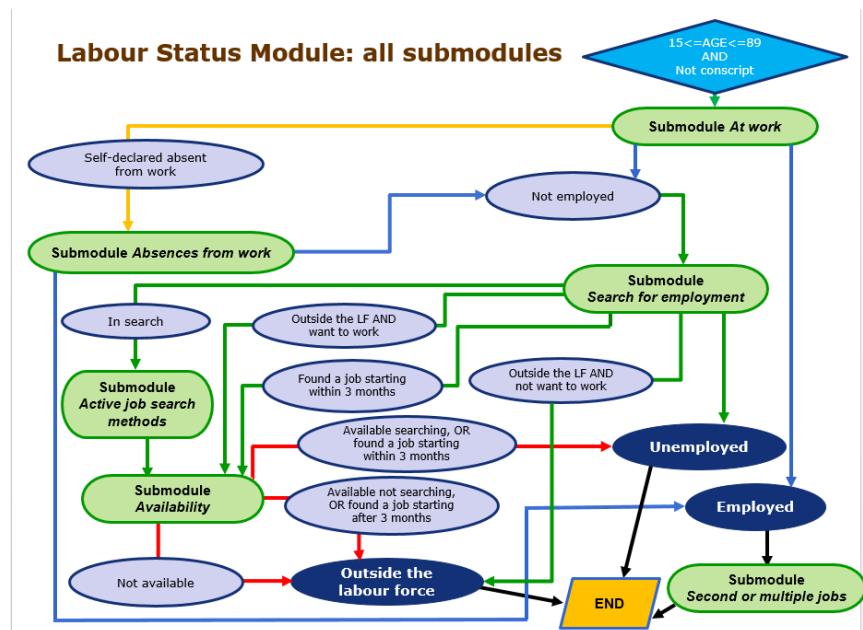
Labour Status Module: all submodules

15<=AGE<=89
AND
Not conscript

Submodule *At work*

Self-declared absent from work

Not employed

Submodule *Absences from work*

Submodule
*Search for employment*

In search

Outside the LF AND want to work

Submodule
*Active job search methods*

Found a job starting within 3 months

Outside the LF AND not want to work

Available searching, OR found a job starting within 3 months

Unemployed

Submodule
*Availability*

Available not searching, OR found a job starting after 3 months

Employed

Not available

Outside the labour force

END

Submodule
*Second or multiple jobs*